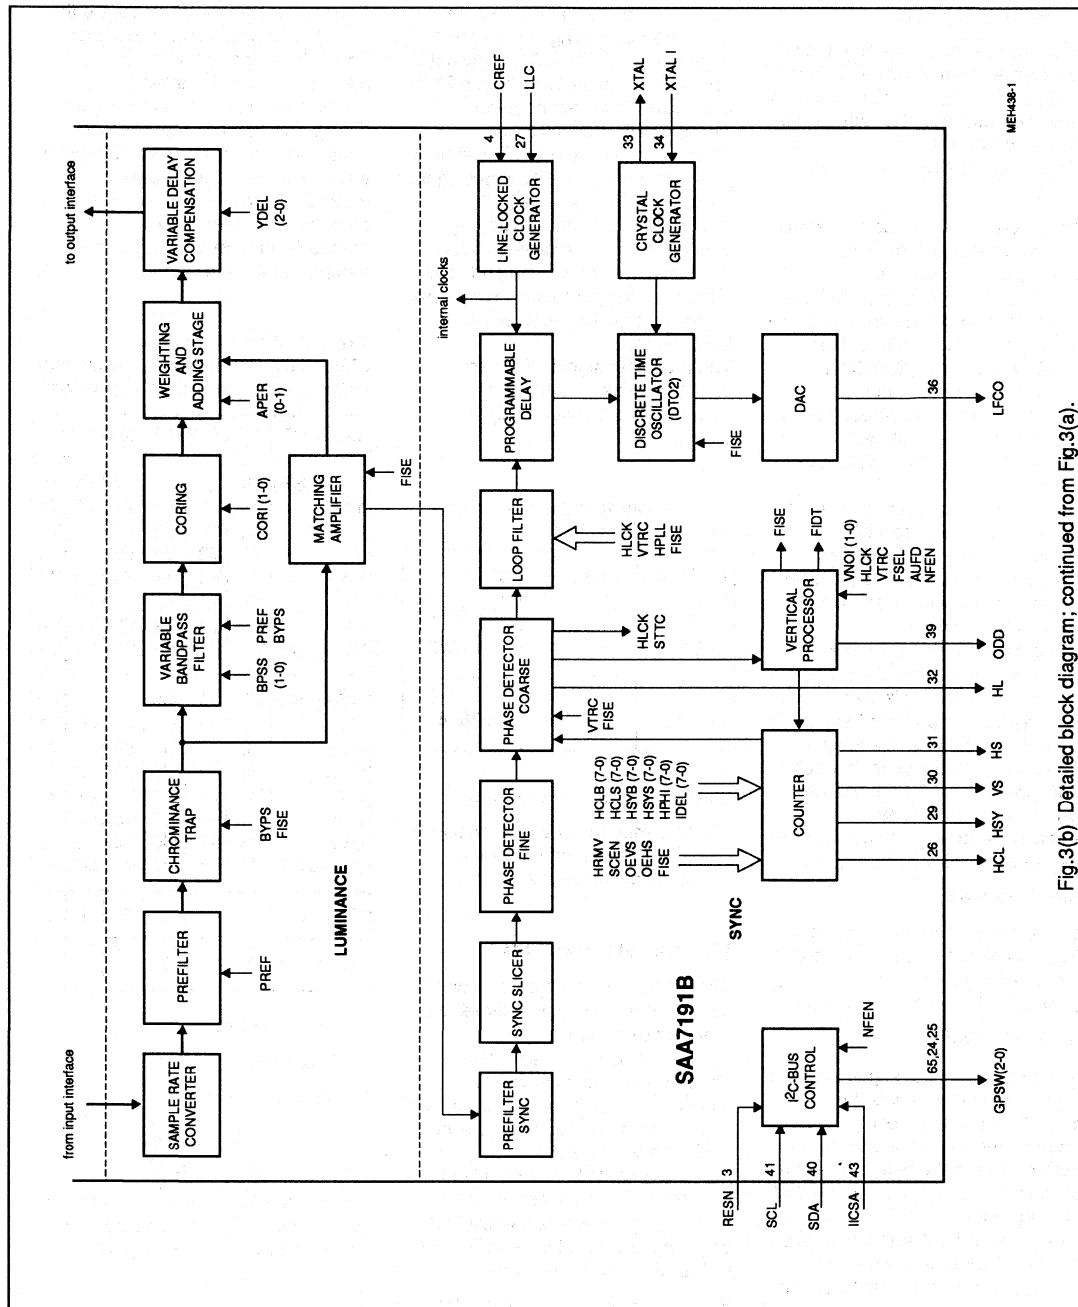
from input interface

SAMPLE RATE CONVERTER

PREFILTER

PREF

CHROMINANCE TRAP

BYPS FISE

VARIABLE BANDPASS FILTER

BPSS (1-0)

PREF BYPS

CORING

CORI (1-0)

MATCHING AMPLIFIER

FISE

WEIGHTING AND ADDING STAGE

APER (0-1)

VARIABLE DELAY COMPENSATION

YDEL (2-0)

to output interface

LUMINANCE

PREFILTER SYNC

SYNC SLICER

PHASE DETECTOR FINE

PHASE DETECTOR COARSE

VTRC FISE

HLCK STTC

LOOP FILTER

HLCK VTRC HPLL FISE

PROGRAMMABLE DELAY

internal clocks

LINE-LOCKED CLOCK GENERATOR

4 CREF

27 LLC

DISCRETE TIME OSCILLATOR (DTO2)

FISE

CRYSTAL CLOCK GENERATOR

33 XTAL

34 XTAL I

DAC

36 LFCO

MEH438-1

SYNC

HRMV SCEN OEVS OEHS FISE

HCLB (7-0) HCLS (7-0) HSYB (7-0) HSYS (7-0) HPHI (7-0) IDEL (7-0)

COUNTER

26 HCL

29 HSY

30 VS

31 HS

32 HL

39 ODD

VERTICAL PROCESSOR

FISE FIDT

VNOI (1-0) HLCK VTRC FSEL AUFD NFEN

SAA7191B

$I^2C$-BUS CONTROL

NFEN

65,24,25 GPSW(2-0)

3 RESN

41 SCL

40 SDA

43 IICSA

Fig.3(b) Detailed block diagram; continued from Fig.3(a).